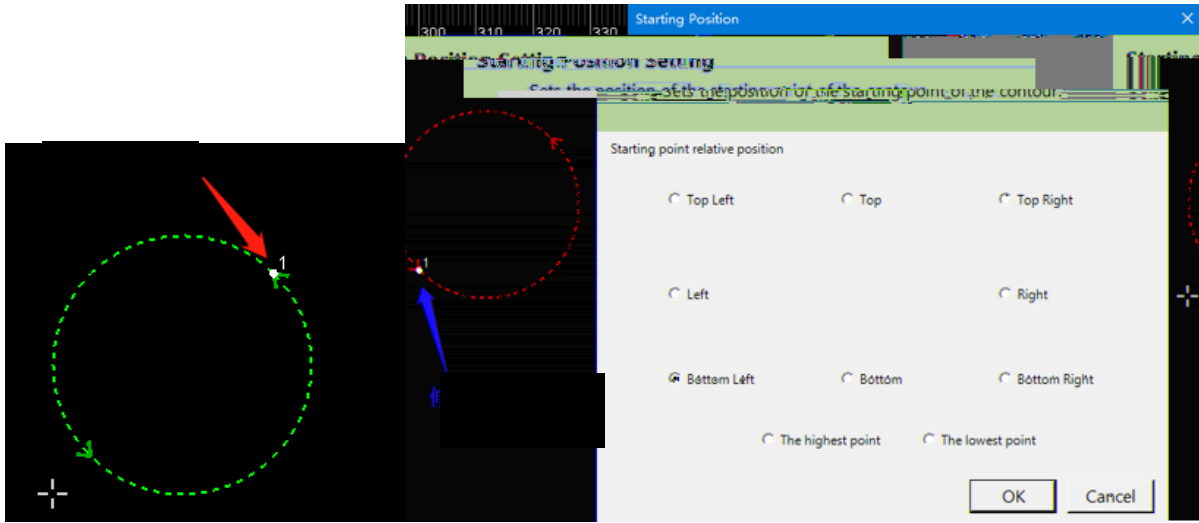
1

300 310 320 330

Starting Position

Position Setting Starting Position Setting

Sets the position of the starting point of the contour.

1

Starting point relative position

Top Left
Top
Top Right

Left
Right

Bottom Left
Bottom
Bottom Right

The highest point
The lowest point

OK
Cancel